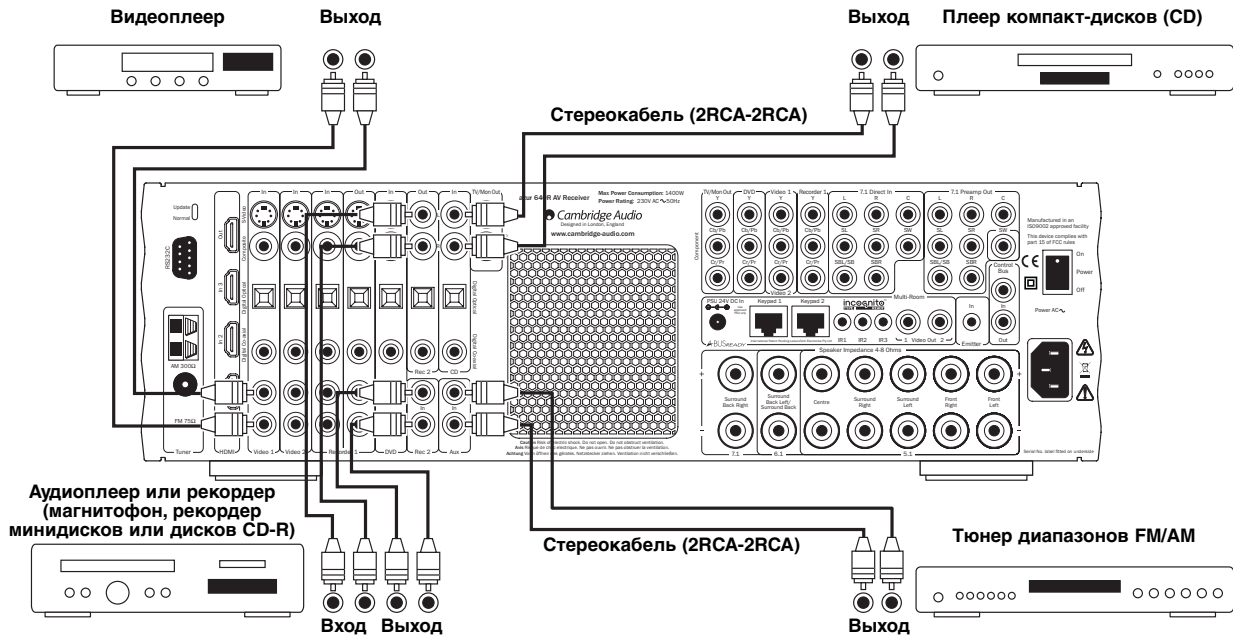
Видеоплеер

Выход

Выход

Плеер компакт-дисков (CD)

Стереокабель (2RCA-2RCA)

Update
Normal

RS232C

Out

In 3

In 2

AM 300Ω

FM 75Ω

Tuner

HDMI

In

In

In

Out

In

Out

In

TV/Mon Out

S-Video

Composite

Digital Optical

Digital Coaxial

Video 1

Video 2

Recorder 1

DVD

Rec 2

Rec 2

CD

Aux

Digital Optical

Digital Coaxial

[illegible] 640R AV Receiver

Max Power Consumption: 1400W
Power Rating: 230V AC ∿ 50Hz

Cambridge Audio
Designed in London, England

www.cambridge-audio.com

TV/Mon Out

DVD

Video 1

Recorder 1

7.1 Direct In

7.1 Preamp Out

Y

Cb/Pb

Cr/Pr

Component

Video 2

L

R

C

SL

SR

SW

SBL/SB

SBR

Manufactured in an ISO9002 approved facility

This device complies with part 15 of FCC rules

On

Power

Off

Power AC∿

Control Bus

In

Out

PSU 24V DC In

Keypad 1

Keypad 2

incognito

Multi-Room

IR1

IR2

IR3

1

Video Out

2

In

Emitter

Out

BUS READY

Speaker Impedance 4-8 Ohms

Surround Back Right

Surround Back Left/ Surround Back

Centre

Surround Right

Surround Left

Front Right

Front Left

7.1

6.1

5.1

Caution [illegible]
Avis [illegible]
Achtung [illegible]

Serial No. label fitted on underside

Аудиоплеер или рекордер (магнитофон, рекордер минидисков или дисков CD-R)

Стереокабель (2RCA-2RCA)

Тюнер диапазонов FM/AM

Вход

Выход

Выход